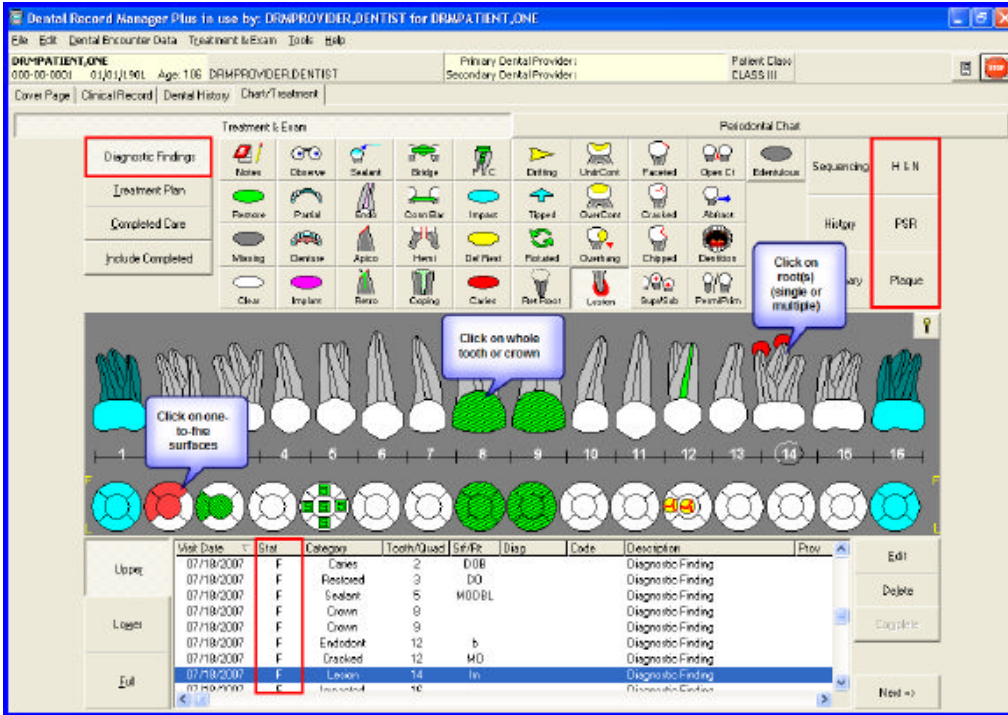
Dental Record Manager Plus in use by: DRMPROVIDER,DENTIST for DRMPATIENT,ONE

File Edit Dental Encounter Data Treatment & Exam Tools Help

DRMPATIENT,ONE
000-00-0001 01/01/190L Age: 106 DRMPROVIDER,DENTIST

Primary Dental Provider:
Secondary Dental Provider:

Patient Class
CLASS III

Cover Page | Clinical Record | Dental History | Chart/Treatment

Treatment & Exam

Periodontal Chart

Diagnostic Findings

Treatment Plan

Completed Care

Include Completed

Notes Observe Sealant Bridge PVC Drifting UndrCont Faceted Open Ct Edentulous

Remove Partial Endo CrownBar Impact Tipped OverCont Cracked Abfract

Missing Denture Apico Hemi Def Rest Rotated Overhang Chipped Dentition

Clear Implant Retro Coping Caries Ret Root Lesion SupeNub PrimRdm

Sequencing

History

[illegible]ary

H & N

PSR

Plaque

Click on root(s) (single or multiple)

Click on whole tooth or crown

Click on one-to-five surfaces

1 2 3 4 5 6 7 8 9 10 11 12 13 14 15 16

Upper

Lower

Full

| Visit Date | Stat | Category | Tooth/Quad | Srf/Rt | Diag | Code | Description | Prov |
|---|---|---|---|---|---|---|---|---|
| 07/18/2007 | F | Caries | 2 | DOB | | | Diagnostic Finding | |
| 07/18/2007 | F | Restored | 3 | DO | | | Diagnostic Finding | |
| 07/18/2007 | F | Sealant | 5 | MODBL | | | Diagnostic Finding | |
| 07/18/2007 | F | Crown | 8 | | | | Diagnostic Finding | |
| 07/18/2007 | F | Crown | 9 | | | | Diagnostic Finding | |
| 07/18/2007 | F | Endodont | 12 | b | | | Diagnostic Finding | |
| 07/18/2007 | F | Cracked | 12 | MO | | | Diagnostic Finding | |
| 07/18/2007 | F | Lesion | 14 | In | | | Diagnostic Finding | |
| 07/18/2007 | F | Impacted | 16 | | | | Diagnostic Finding | |

Edit

Delete

Complete

Next =>